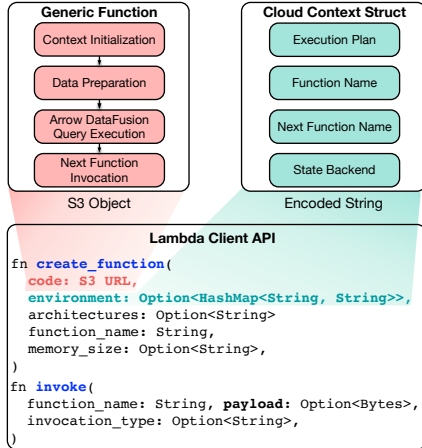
Generic Function

Context Initialization

Data Preparation

Arrow DataFusion Query Execution

Next Function Invocation

S3 Object

Cloud Context Struct

Execution Plan

Function Name

Next Function Name

State Backend

Encoded String

Lambda Client API

fn create_function(
code: S3 URL,
environment: Option<HashMap<String, String>>,
architectures: Option<String>
function_name: String,
memory_size: Option<String>,
)
fn invoke(
function_name: String, payload: Option<Bytes>,
invocation_type: Option<String>,
)